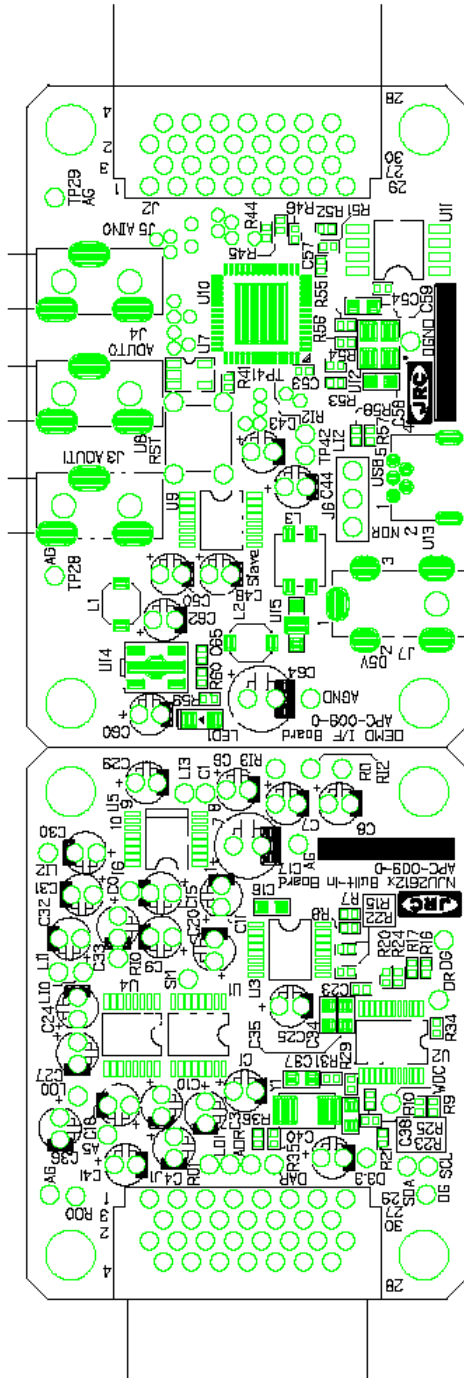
28
4
2
3
1
J2
30
29
TP29
AG
J5 AINO
R44
R46
R52
R51
R58
U11
R45
C57
U10
R55
C54
C59
J4
ADUTO
U7
R56
R54
DGND
R41
TP41
C53
U12
R53
R50
R57
C58
JRC
U8
RST
C43
R12
TP42
L12
J3 ADUTI
USB
J6
C44
U9
NOR
U13
AG
TP28
L3
3
L1
C62
C50
L2
C49
Slave
U15
J7
D5V
U14
R60
C65
C64
R59
AGND
C60
LED1
APC-009-0
DEMO I/F Board
C29
U5
10
9
L13
C1
C6
R13
R11
R12
C8
C7
C30
L12
C17
APC-009-0
NJU2612x Built-in Board
C3
C32
C2
C15
C16
R8
R7
R15
JRC
L11
C20
R22
R20
R24
R17
R16
C33
R10
C9
S1
DG
DR
L10
U4
C24
U3
C23
C25
R34
C35
C34
C27
C11
C10
U6
R29
R31
R9
L9
C37
WDC
R10
R25
R23
C38
C36
C18
L6
L7
R36
ADR
R35
C41
C42
DAR
R21
SDA
SCL
DG
AG
C41
J1
ROO
L3
2
30
1
3
4
28